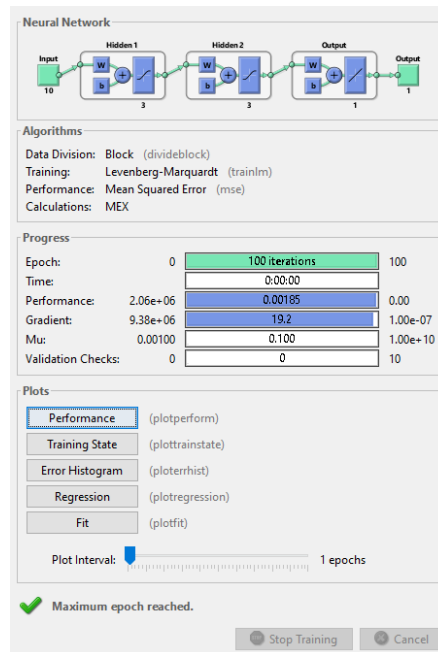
Neural Network

Input
10
Hidden 1
W
b
3
Hidden 2
W
b
3
Output
W
b
1
Output
1

Algorithms

Data Division: Block (divideblock)
Training: Levenberg-Marquardt (trainlm)
Performance: Mean Squared Error (mse)
Calculations: MEX

Progress

| | | | |
|---|---|---|---|
| Epoch: | 0 | 100 iterations | 100 |
| Time: | | 0:00:00 | |
| Performance: | 2.06e+06 | 0.00185 | 0.00 |
| Gradient: | 9.38e+06 | 19.2 | 1.00e-07 |
| Mu: | 0.00100 | 0.100 | 1.00e+10 |
| Validation Checks: | 0 | 0 | 10 |

Plots

Performance (plotperform)
Training State (plottrainstate)
Error Histogram (ploterrhist)
Regression (plotregression)
Fit (plotfit)

Plot Interval: 1 epochs

Maximum epoch reached.

Stop Training
Cancel